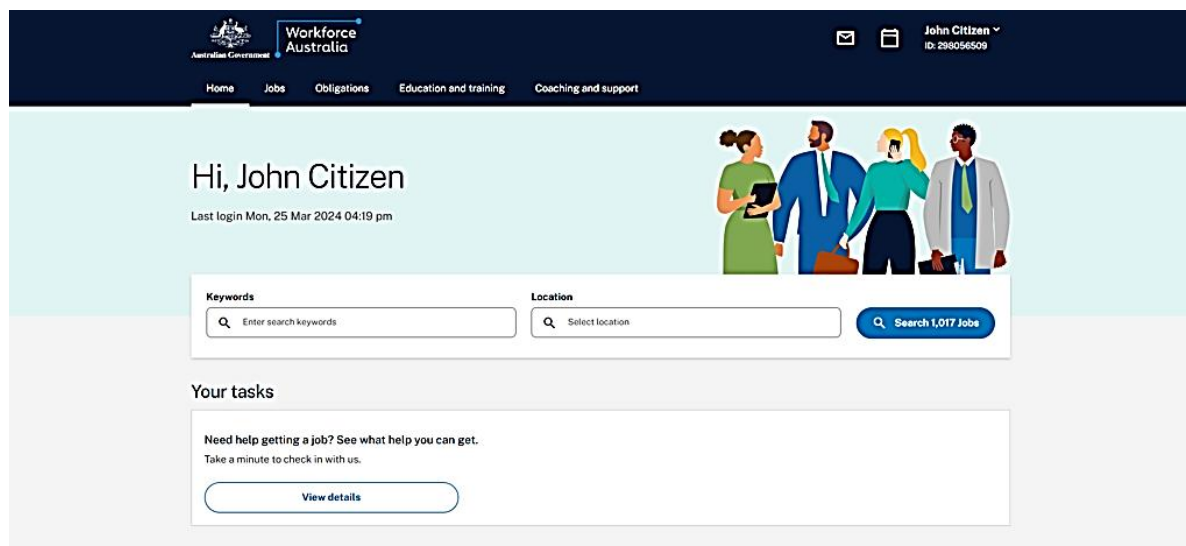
Australian Government

Workforce Australia

John Citizen
ID: 298056509

Home
Jobs
Obligations
Education and training
Coaching and support

Hi, John Citizen

Last login Mon, 25 Mar 2024 04:19 pm

Keywords
Enter search keywords

Location
Select location

Search 1,017 Jobs

Your tasks

Need help getting a job? See what help you can get.

Take a minute to check in with us.

View details